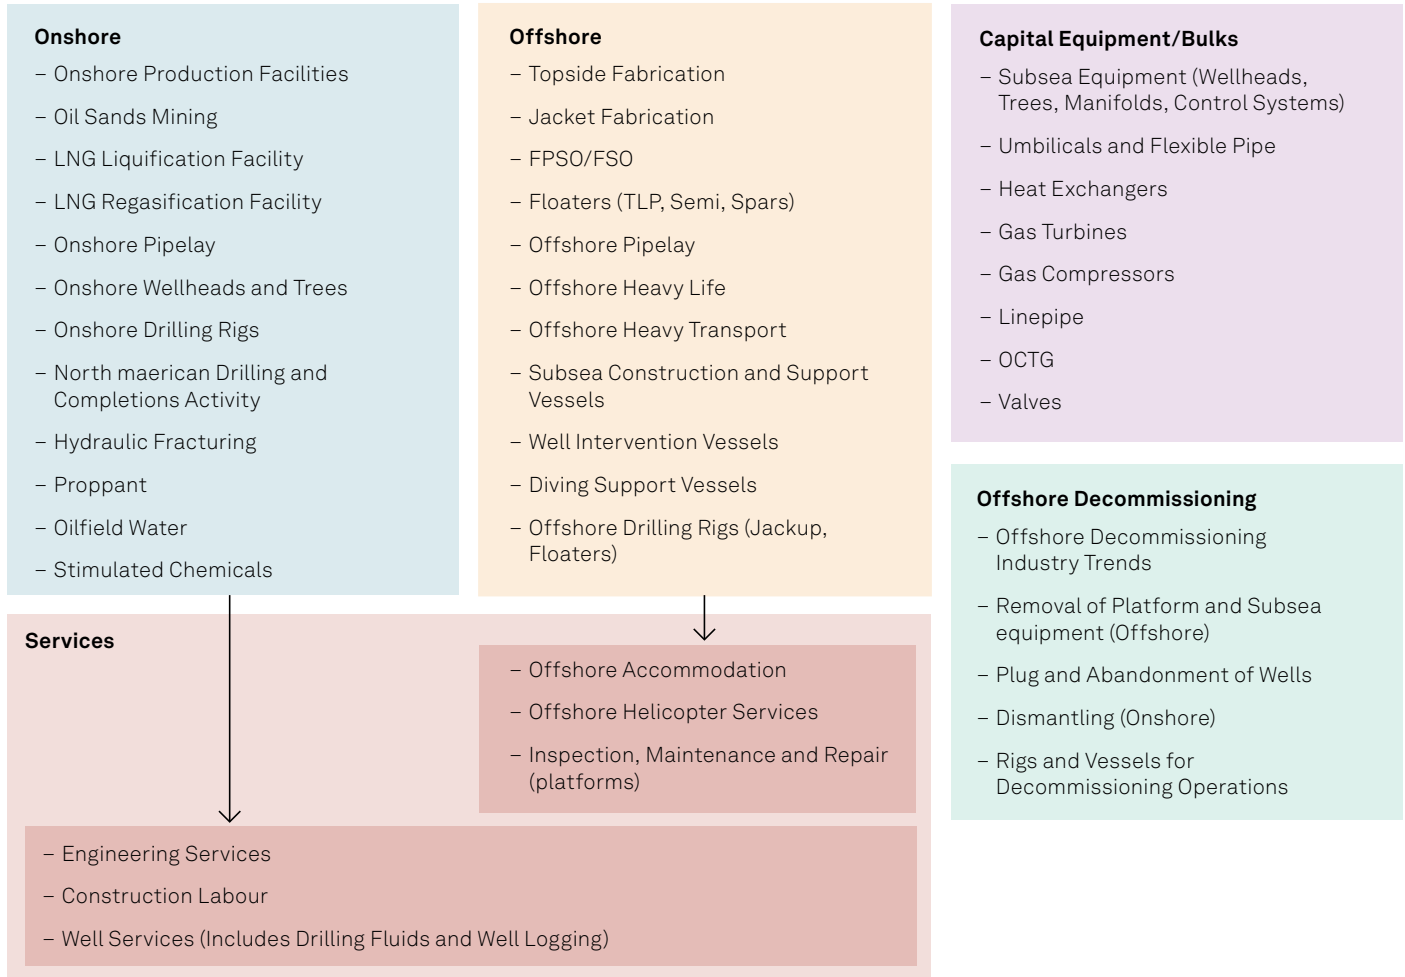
Onshore
– Onshore Production Facilities
– Oil Sands Mining
– LNG Liquification Facility
– LNG Regasification Facility
– Onshore Pipelay
– Onshore Wellheads and Trees
– Onshore Drilling Rigs
– North maerican Drilling and Completions Activity
– Hydraulic Fracturing
– Proppant
– Oilfield Water
– Stimulated Chemicals

Offshore
– Topside Fabrication
– Jacket Fabrication
– FPSO/FSO
– Floaters (TLP, Semi, Spars)
– Offshore Pipelay
– Offshore Heavy Life
– Offshore Heavy Transport
– Subsea Construction and Support Vessels
– Well Intervention Vessels
– Diving Support Vessels
– Offshore Drilling Rigs (Jackup, Floaters)

Capital Equipment/Bulks
– Subsea Equipment (Wellheads, Trees, Manifolds, Control Systems)
– Umbilicals and Flexible Pipe
– Heat Exchangers
– Gas Turbines
– Gas Compressors
– Linepipe
– OCTG
– Valves

Offshore Decommissioning
– Offshore Decommissioning Industry Trends
– Removal of Platform and Subsea equipment (Offshore)
– Plug and Abandonment of Wells
– Dismantling (Onshore)
– Rigs and Vessels for Decommissioning Operations

Services
– Offshore Accommodation
– Offshore Helicopter Services
– Inspection, Maintenance and Repair (platforms)
– Engineering Services
– Construction Labour
– Well Services (Includes Drilling Fluids and Well Logging)